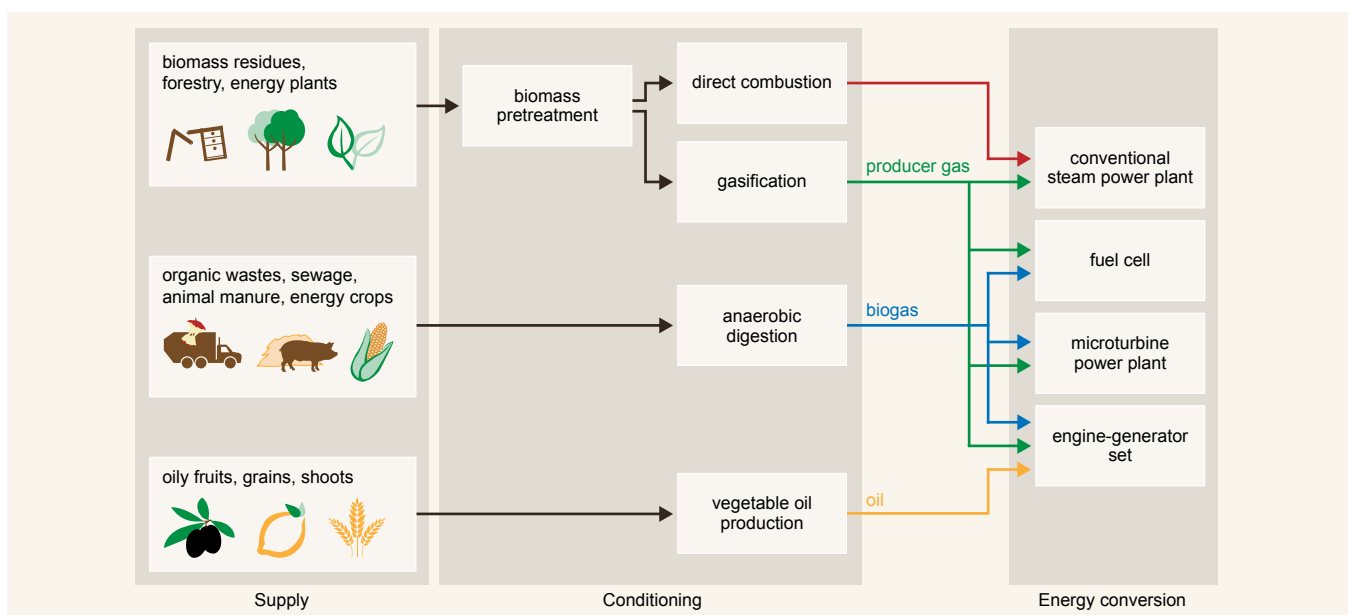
biomass residues, forestry, energy plants

organic wastes, sewage, animal manure, energy crops

oily fruits, grains, shoots

Supply

biomass pretreatment

direct combustion

gasification

anaerobic digestion

vegetable oil production

Conditioning

producer gas

biogas

oil

conventional steam power plant

fuel cell

microturbine power plant

engine-generator set

Energy conversion